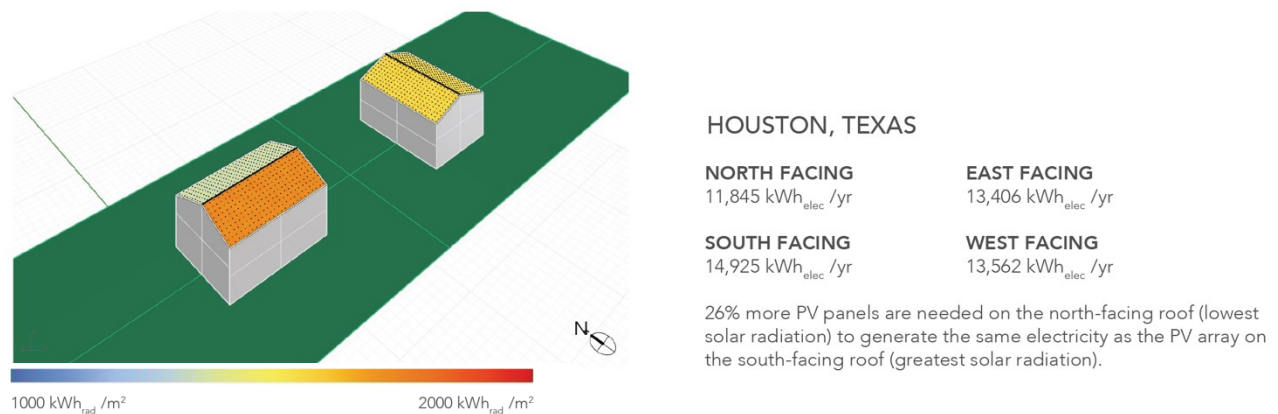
N

1000 kWh$_{rad}$ /m$^2$

2000 kWh$_{rad}$ /m$^2$

HOUSTON, TEXAS

NORTH FACING
11,845 kWh$_{elec}$ /yr

EAST FACING
13,406 kWh$_{elec}$ /yr

SOUTH FACING
14,925 kWh$_{elec}$ /yr

WEST FACING
13,562 kWh$_{elec}$ /yr

26% more PV panels are needed on the north-facing roof (lowest solar radiation) to generate the same electricity as the PV array on the south-facing roof (greatest solar radiation).